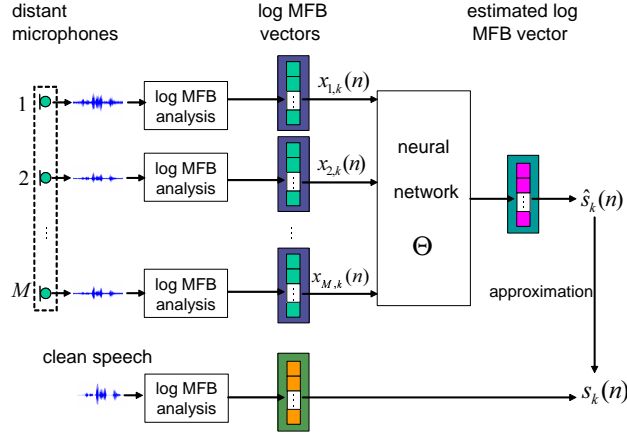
distant microphones

log MFB vectors

estimated log MFB vector

1

log MFB analysis

$x_{1,k}(n)$

2

log MFB analysis

$x_{2,k}(n)$

neural network

$\Theta$

$\hat{s}_k(n)$

⋮

⋮

$M$

log MFB analysis

$x_{M,k}(n)$

approximation

clean speech

log MFB analysis

$s_k(n)$